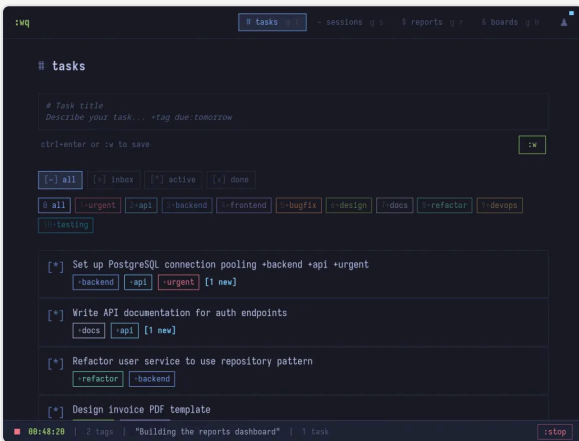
:wq

# tasks g t    ~ sessions g s    $ reports g r    & boards g b

# tasks

# Task title
Describe your task... +tag due:tomorrow

ctrl+enter or :w to save

:w

[~] all   [ ] inbox   [*] active   [x] done

0 all   1+urgent   2+api   3+backend   4+frontend   5+bugfix   6+design   7+docs   8+refactor   9+devops   10+testing

[*] Set up PostgreSQL connection pooling +backend +api +urgent
+backend   +api   +urgent   [1 new]

[*] Write API documentation for auth endpoints
+docs   +api   [1 new]

[*] Refactor user service to use repository pattern
+refactor   +backend

[*] Design invoice PDF template

■ 00:48:20 | 2 tags | "Building the reports dashboard" | 1 task   :stop